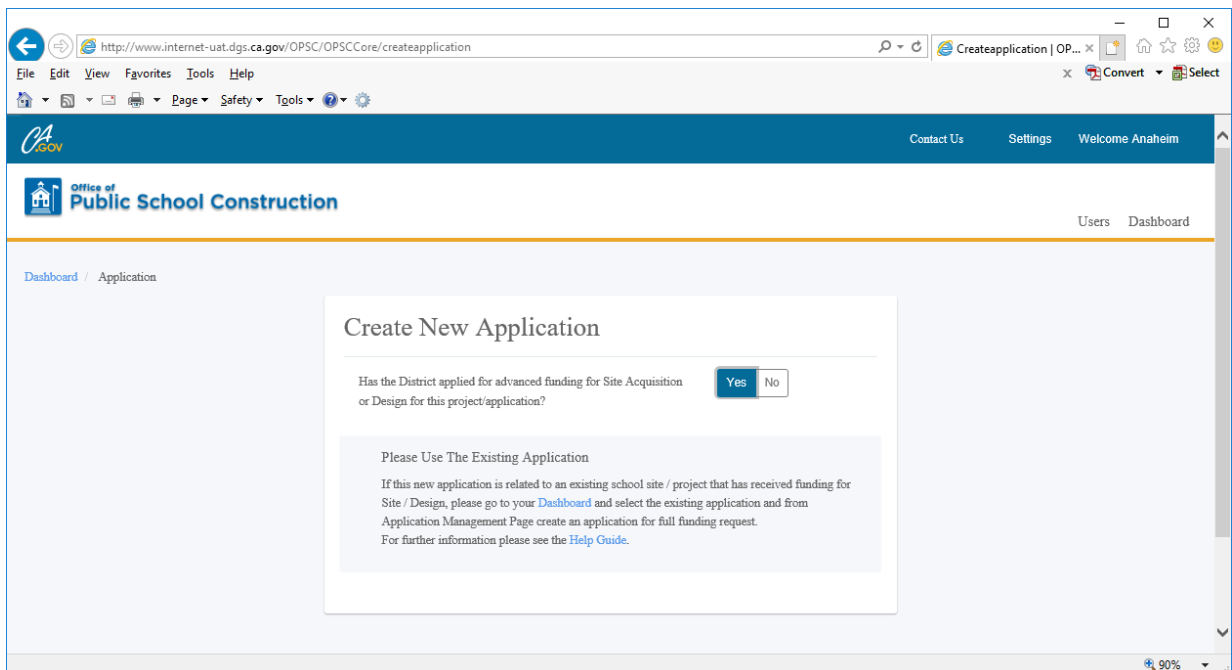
http://www.internet-uat.dgs.ca.gov/OPSC/OPSCCore/createapplication

Createapplication | OP... ×

File Edit View Favorites Tools Help

Convert Select

Page Safety Tools

CA.GOV

Contact Us Settings Welcome Anaheim

Office of Public School Construction

Users Dashboard

Dashboard / Application

Create New Application

Has the District applied for advanced funding for Site Acquisition or Design for this project/application?

Yes No

Please Use The Existing Application

If this new application is related to an existing school site / project that has received funding for Site / Design, please go to your Dashboard and select the existing application and from Application Management Page create an application for full funding request.
For farther information please see the Help Guide.

90%